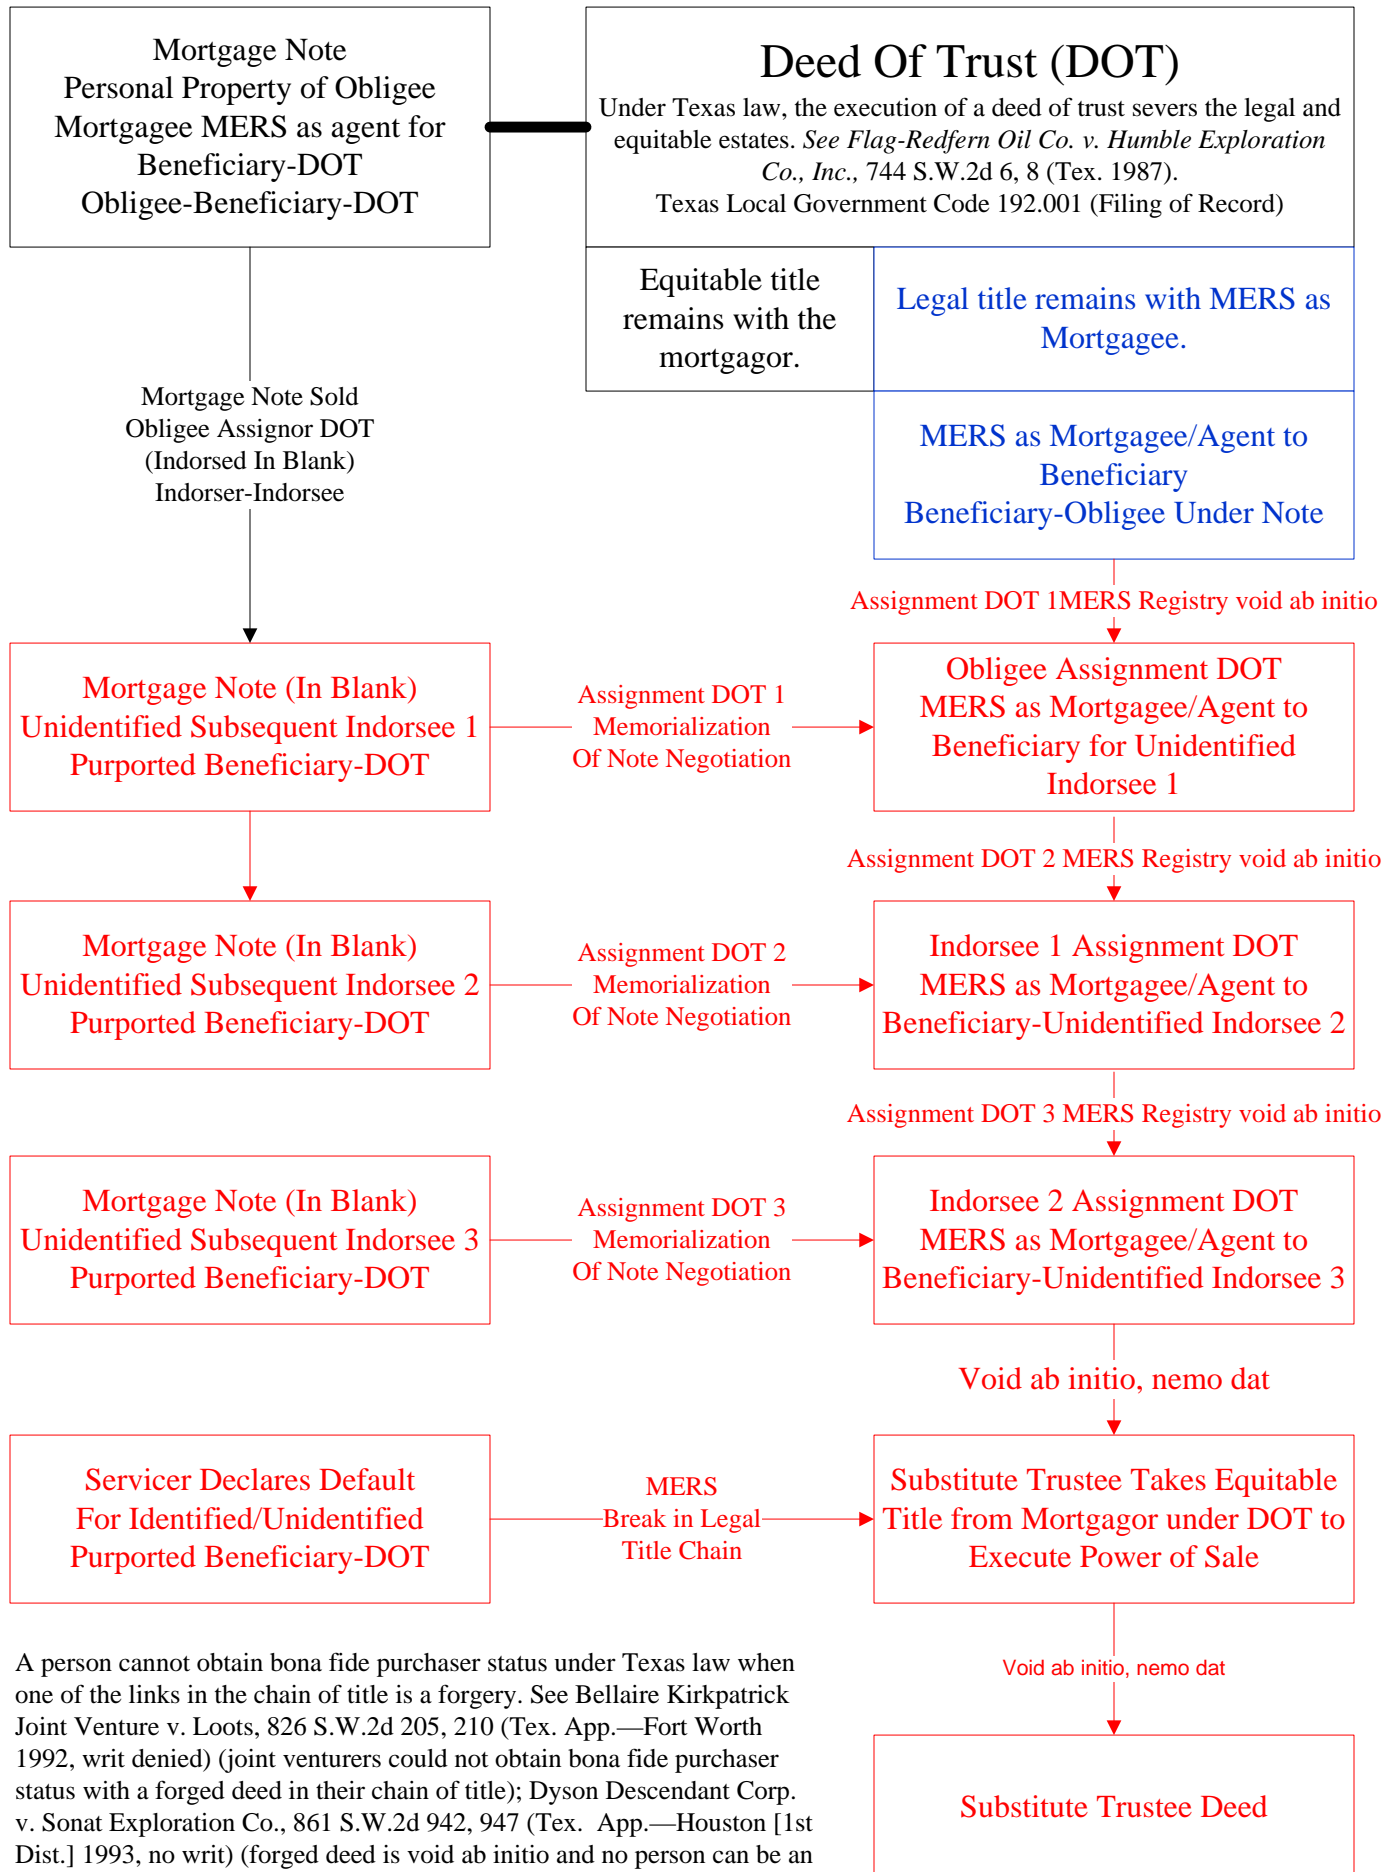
Mortgage Note
Personal Property of Obligee
Mortgagee MERS as agent for
Beneficiary-DOT
Obligee-Beneficiary-DOT

Deed Of Trust (DOT)
Under Texas law, the execution of a deed of trust severs the legal and equitable estates. *See Flag-Redfern Oil Co. v. Humble Exploration Co., Inc.,* 744 S.W.2d 6, 8 (Tex. 1987).
Texas Local Government Code 192.001 (Filing of Record)

Equitable title remains with the mortgagor.

Legal title remains with MERS as Mortgagee.

MERS as Mortgagee/Agent to Beneficiary
Beneficiary-Obligee Under Note

Mortgage Note Sold
Obligee Assignor DOT
(Indorsed In Blank)
Indorser-Indorsee

Assignment DOT 1MERS Registry void ab initio

Mortgage Note (In Blank)
Unidentified Subsequent Indorsee 1
Purported Beneficiary-DOT

Assignment DOT 1
Memorialization
Of Note Negotiation

Obligee Assignment DOT
MERS as Mortgagee/Agent to Beneficiary for Unidentified Indorsee 1

Assignment DOT 2 MERS Registry void ab initio

Mortgage Note (In Blank)
Unidentified Subsequent Indorsee 2
Purported Beneficiary-DOT

Assignment DOT 2
Memorialization
Of Note Negotiation

Indorsee 1 Assignment DOT
MERS as Mortgagee/Agent to
Beneficiary-Unidentified Indorsee 2

Assignment DOT 3 MERS Registry void ab initio

Mortgage Note (In Blank)
Unidentified Subsequent Indorsee 3
Purported Beneficiary-DOT

Assignment DOT 3
Memorialization
Of Note Negotiation

Indorsee 2 Assignment DOT
MERS as Mortgagee/Agent to
Beneficiary-Unidentified Indorsee 3

Void ab initio, nemo dat

Servicer Declares Default
For Identified/Unidentified
Purported Beneficiary-DOT

MERS
Break in Legal
Title Chain

Substitute Trustee Takes Equitable Title from Mortgagor under DOT to Execute Power of Sale

Void ab initio, nemo dat

Substitute Trustee Deed

A person cannot obtain bona fide purchaser status under Texas law when one of the links in the chain of title is a forgery. See Bellaire Kirkpatrick Joint Venture v. Loots, 826 S.W.2d 205, 210 (Tex. App.—Fort Worth 1992, writ denied) (joint venturers could not obtain bona fide purchaser status with a forged deed in their chain of title); Dyson Descendant Corp. v. Sonat Exploration Co., 861 S.W.2d 942, 947 (Tex. App.—Houston [1st Dist.] 1993, no writ) (forged deed is void ab initio and no person can be an